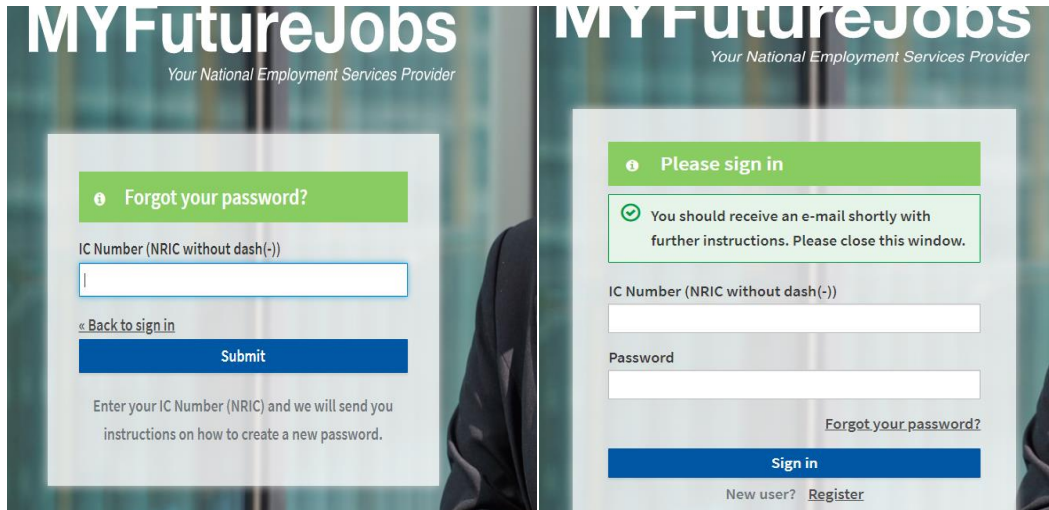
MYFutureJobs
Your National Employment Services Provider

Forgot your password?

IC Number (NRIC without dash(-))

« Back to sign in

Submit

Enter your IC Number (NRIC) and we will send you instructions on how to create a new password.

MYFutureJobs
Your National Employment Services Provider

Please sign in

You should receive an e-mail shortly with further instructions. Please close this window.

IC Number (NRIC without dash(-))

Password

Forgot your password?

Sign in

New user? Register